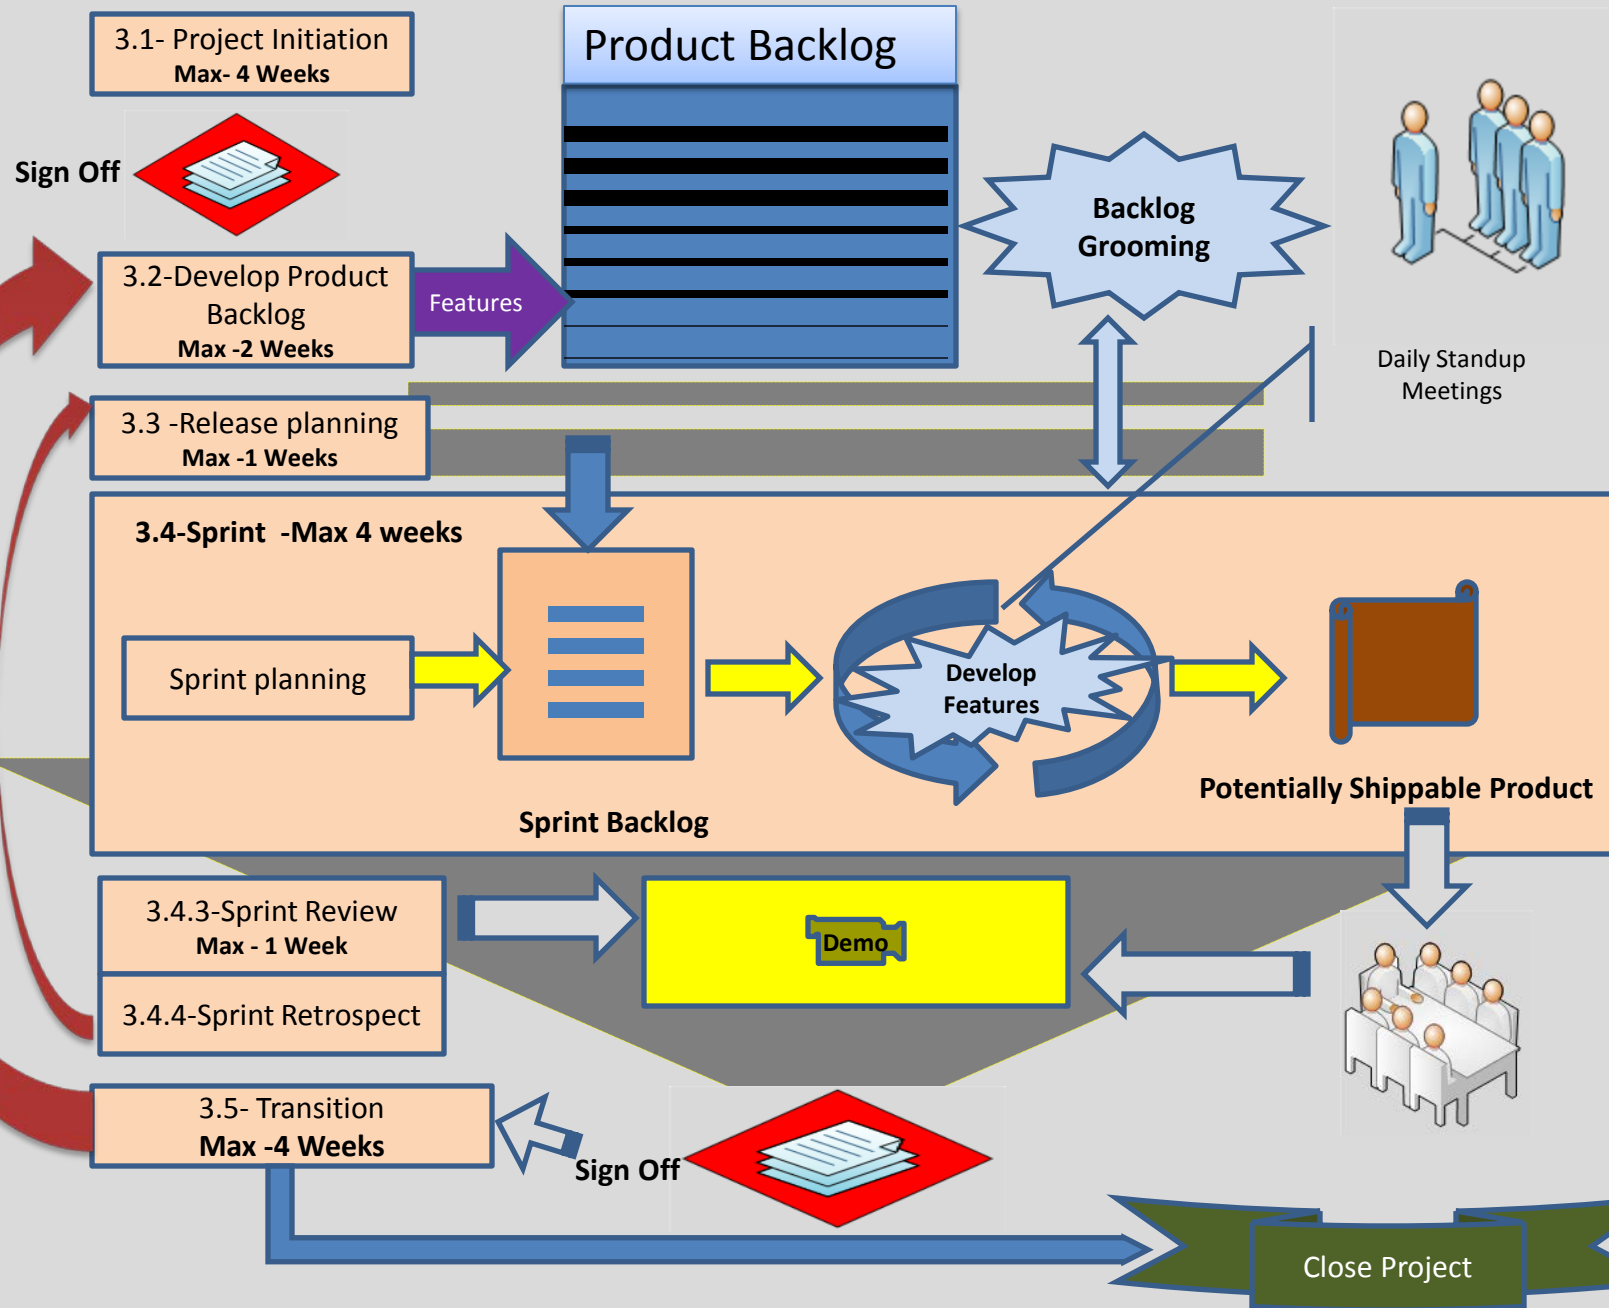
3.1- Project Initiation
Max- 4 Weeks

Product Backlog

Sign Off

Backlog Grooming

Daily Standup Meetings

3.2-Develop Product Backlog
Max -2 Weeks

Features

3.3 -Release planning
Max -1 Weeks

3.4-Sprint -Max 4 weeks

Sprint planning

Develop Features

Sprint Backlog

Potentially Shippable Product

3.4.3-Sprint Review
Max - 1 Week

Demo

3.4.4-Sprint Retrospect

3.5- Transition
Max -4 Weeks

Sign Off

Close Project